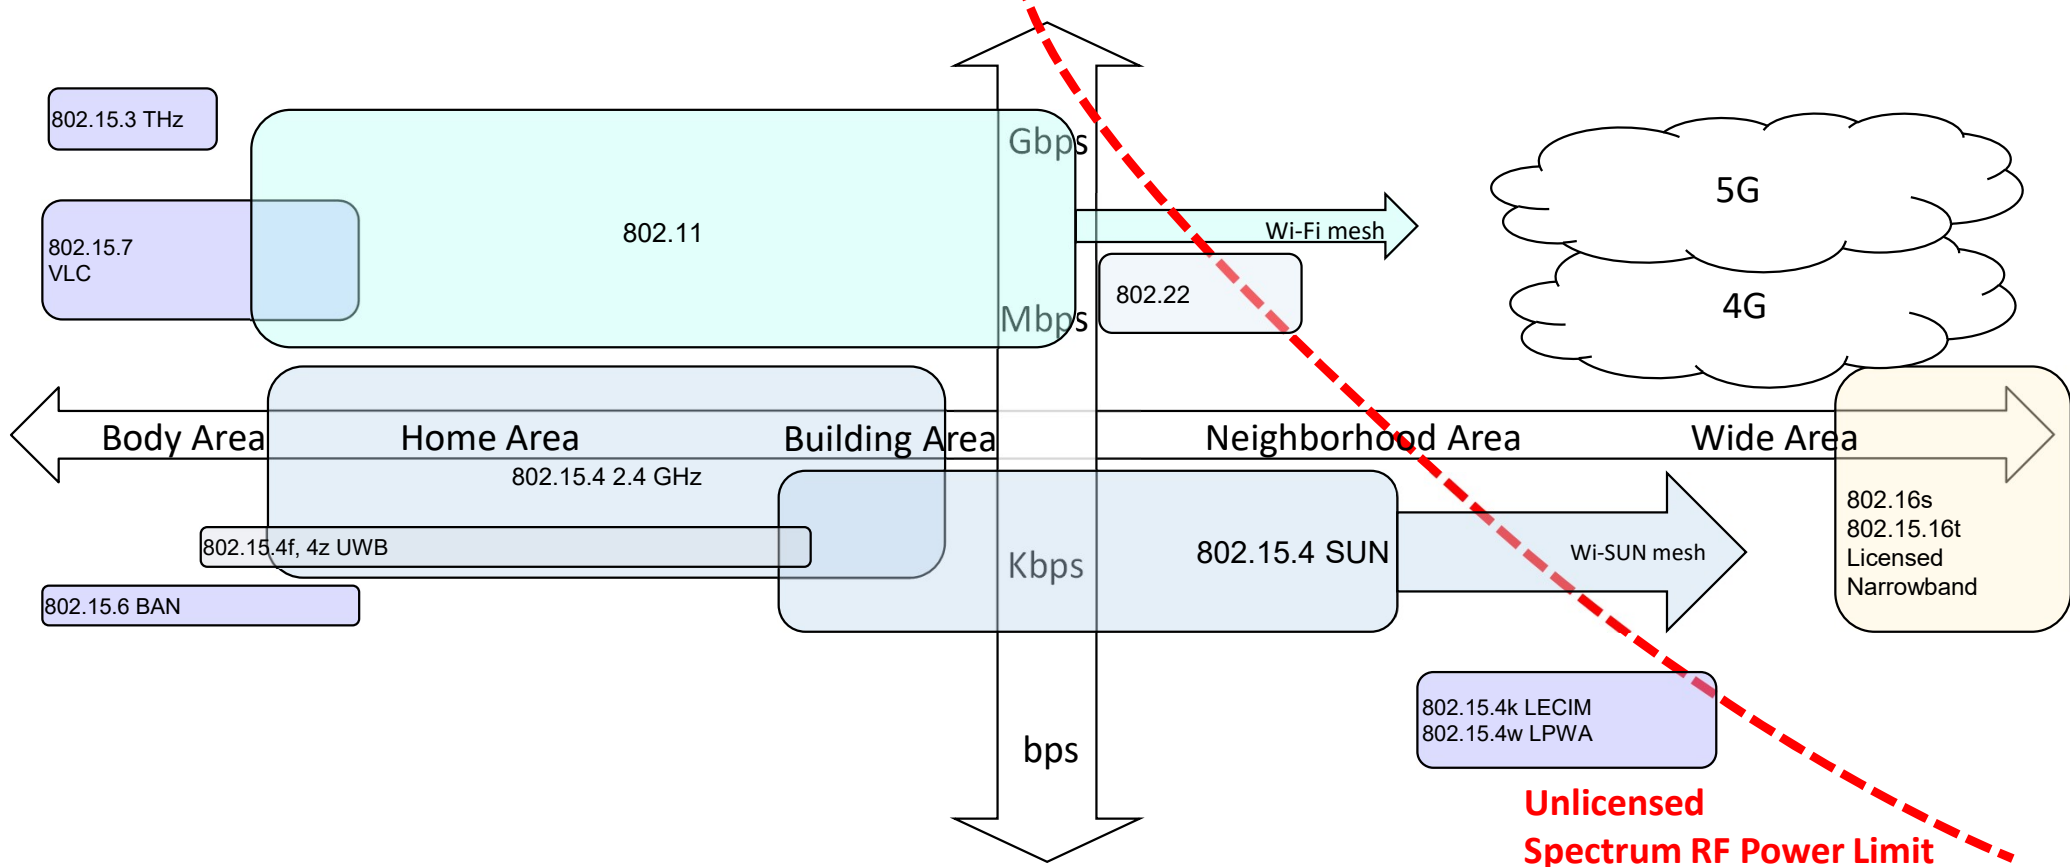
802.15.3 THz

Gbps

802.11

802.15.7
VLC

Wi-Fi mesh

802.22

Mbps

5G

4G

Body Area

Home Area

Building Area

Neighborhood Area

Wide Area

802.15.4 2.4 GHz

802.15.4f, 4z UWB

Kbps

802.15.4 SUN

Wi-SUN mesh

802.16s
802.15.16t
Licensed
Narrowband

802.15.6 BAN

802.15.4k LECIM
802.15.4w LPWA

bps

Unlicensed
Spectrum RF Power Limit